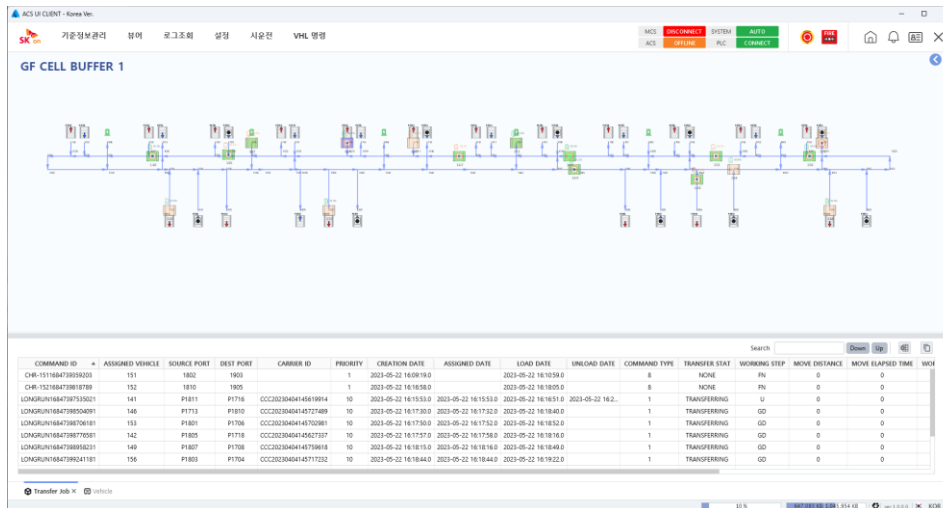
ACS UI CLIENT - Korea Ver.

SK on 기준정보관리 뷰어 로그조회 설정 시운전 VHL 명령

MCS DISCONNECT SYSTEM AUTO
ACS OFFLINE PLC CONNECT

FIRE

GF CELL BUFFER 1

Search Down Up

| COMMAND ID | ASSIGNED VEHICLE | SOURCE PORT | DEST PORT | CARRIER ID | PRIORITY | CREATION DATE | ASSIGNED DATE | LOAD DATE | UNLOAD DATE | COMMAND TYPE | TRANSFER STAT | WORKING STEP | MOVE DISTANCE | MOVE ELAPSED TIME | WO |
|---|---|---|---|---|---|---|---|---|---|---|---|---|---|---|---|
| CHR-1511684739559203 | 151 | 1802 | 1903 | | 1 | 2023-05-22 16:09:19.0 | | 2023-05-22 16:10:59.0 | | 8 | NONE | FN | 0 | 0 | |
| CHR-1521684739818789 | 152 | 1810 | 1905 | | 1 | 2023-05-22 16:16:58.0 | | 2023-05-22 16:18:05.0 | | 8 | NONE | FN | 0 | 0 | |
| LONGRUN16847397535021 | 141 | P1811 | P1716 | CCC20230404145619914 | 10 | 2023-05-22 16:15:53.0 | 2023-05-22 16:15:53.0 | 2023-05-22 16:16:51.0 | 2023-05-22 16:2... | 1 | TRANSFERRING | U | 0 | 0 | |
| LONGRUN16847398504091 | 146 | P1713 | P1810 | CCC20230404145727489 | 10 | 2023-05-22 16:17:30.0 | 2023-05-22 16:17:32.0 | 2023-05-22 16:18:40.0 | | 1 | TRANSFERRING | GD | 0 | 0 | |
| LONGRUN16847398706181 | 153 | P1801 | P1706 | CCC20230404145702981 | 10 | 2023-05-22 16:17:50.0 | 2023-05-22 16:17:52.0 | 2023-05-22 16:18:52.0 | | 1 | TRANSFERRING | GD | 0 | 0 | |
| LONGRUN16847398776581 | 142 | P1805 | P1718 | CCC20230404145627337 | 10 | 2023-05-22 16:17:57.0 | 2023-05-22 16:17:58.0 | 2023-05-22 16:18:16.0 | | 1 | TRANSFERRING | GD | 0 | 0 | |
| LONGRUN16847398958231 | 149 | P1807 | P1708 | CCC20230404145759618 | 10 | 2023-05-22 16:18:15.0 | 2023-05-22 16:18:16.0 | 2023-05-22 16:18:49.0 | | 1 | TRANSFERRING | GD | 0 | 0 | |
| LONGRUN16847399241181 | 156 | P1803 | P1704 | CCC20230404145717232 | 10 | 2023-05-22 16:18:44.0 | 2023-05-22 16:18:44.0 | 2023-05-22 16:19:22.0 | | 1 | TRANSFERRING | GD | 0 | 0 | |

Transfer Job × Vehicle

10 % KOR